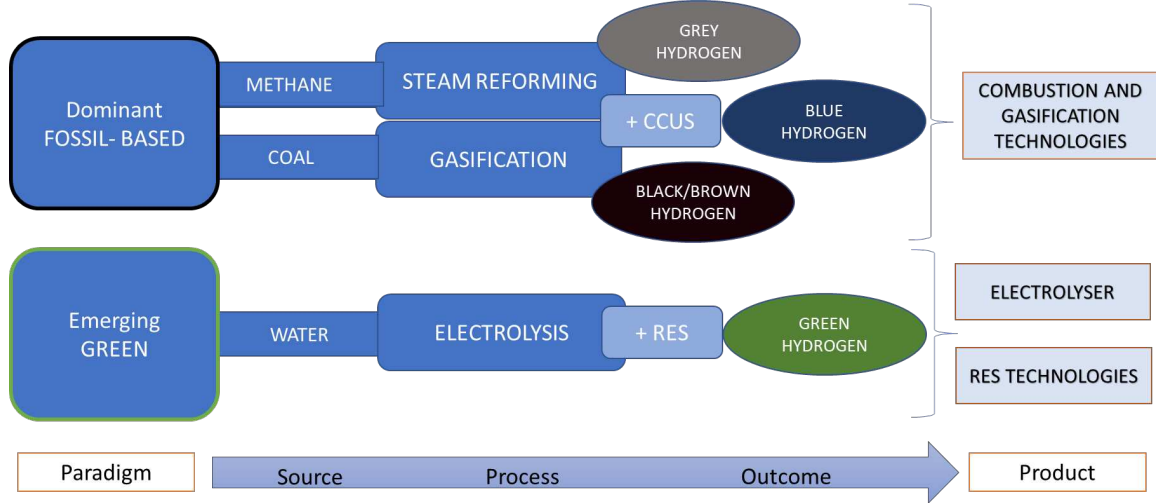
Dominant FOSSIL- BASED

METHANE

STEAM REFORMING

GREY HYDROGEN

+ CCUS

BLUE HYDROGEN

COAL

GASIFICATION

BLACK/BROWN HYDROGEN

COMBUSTION AND GASIFICATION TECHNOLOGIES

Emerging GREEN

WATER

ELECTROLYSIS

+ RES

GREEN HYDROGEN

ELECTROLYSER

RES TECHNOLOGIES

Paradigm

Source

Process

Outcome

Product